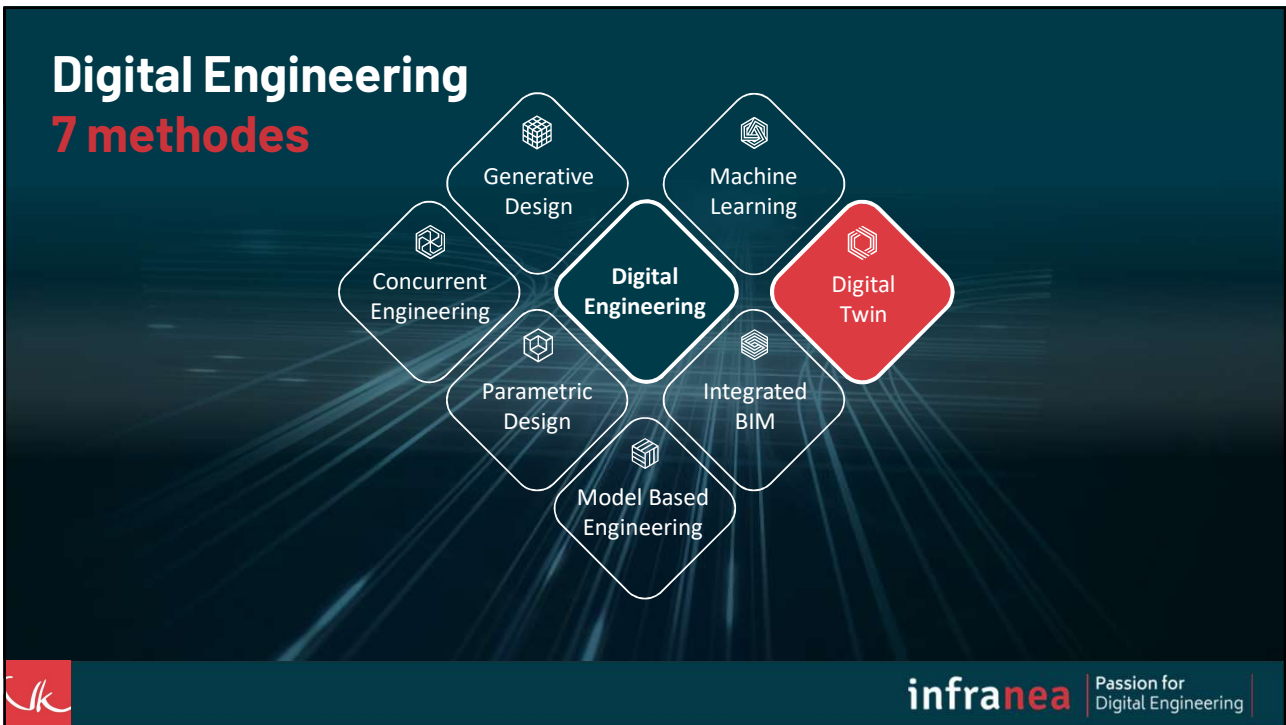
Digital Engineering
7 methodes

Generative Design

Machine Learning

Concurrent Engineering

Digital Engineering

Digital Twin

Parametric Design

Integrated BIM

Model Based Engineering

infranea

Passion for Digital Engineering